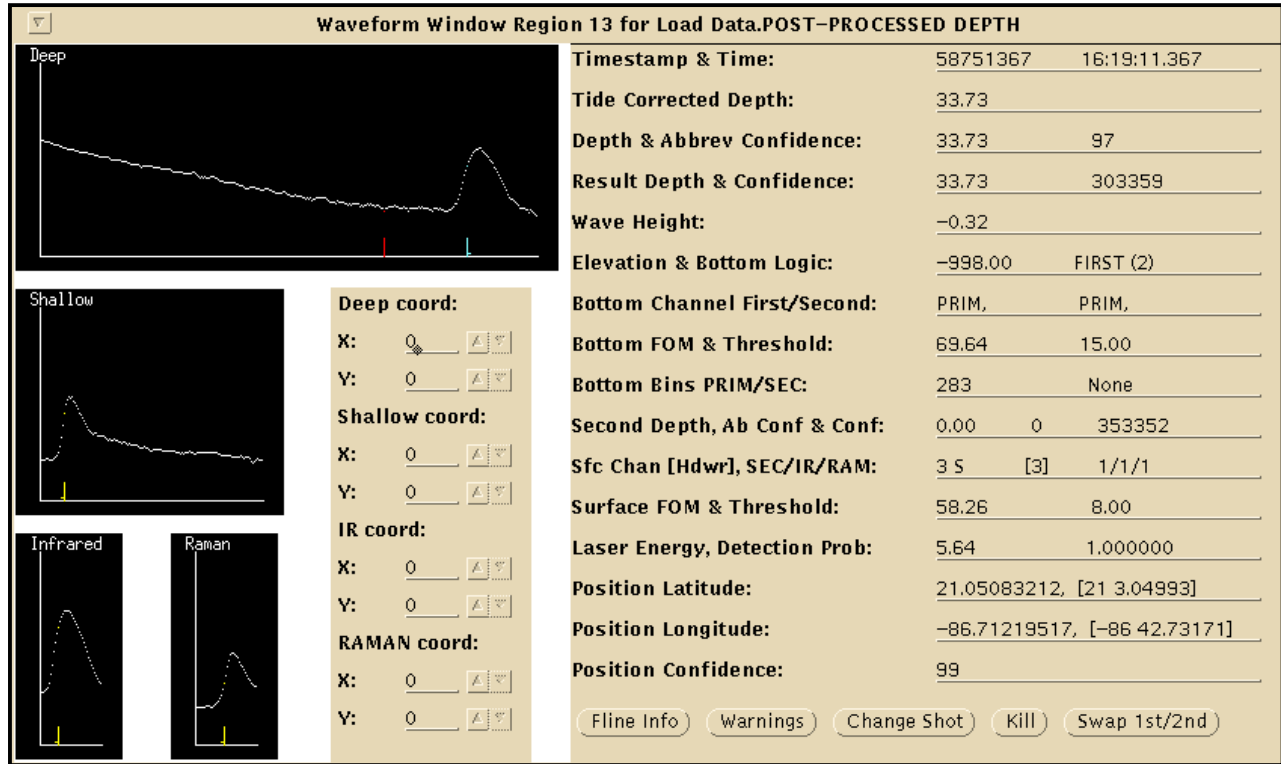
Waveform Window Region 13 for Load Data.POST–PROCESSED DEPTH

Deep

Shallow

Infrared

Raman

Deep coord:
X: 0
Y: 0
Shallow coord:
X: 0
Y: 0
IR coord:
X: 0
Y: 0
RAMAN coord:
X: 0
Y: 0

| | | |
|---|---|---|
| Timestamp & Time: | 58751367 | 16:19:11.367 |
| Tide Corrected Depth: | 33.73 | |
| Depth & Abbrev Confidence: | 33.73 | 97 |
| Result Depth & Confidence: | 33.73 | 303359 |
| Wave Height: | –0.32 | |
| Elevation & Bottom Logic: | –998.00 | FIRST (2) |
| Bottom Channel First/Second: | PRIM, | PRIM, |
| Bottom FOM & Threshold: | 69.64 | 15.00 |
| Bottom Bins PRIM/SEC: | 283 | None |
| Second Depth, Ab Conf & Conf: | 0.00 0 | 353352 |
| Sfc Chan [Hdwr], SEC/IR/RAM: | 3 S [3] | 1/1/1 |
| Surface FOM & Threshold: | 58.26 | 8.00 |
| Laser Energy, Detection Prob: | 5.64 | 1.000000 |
| Position Latitude: | 21.05083212, [21 3.04993] | |
| Position Longitude: | –86.71219517, [–86 42.73171] | |
| Position Confidence: | 99 | |

Fline Info | Warnings | Change Shot | Kill | Swap 1st/2nd